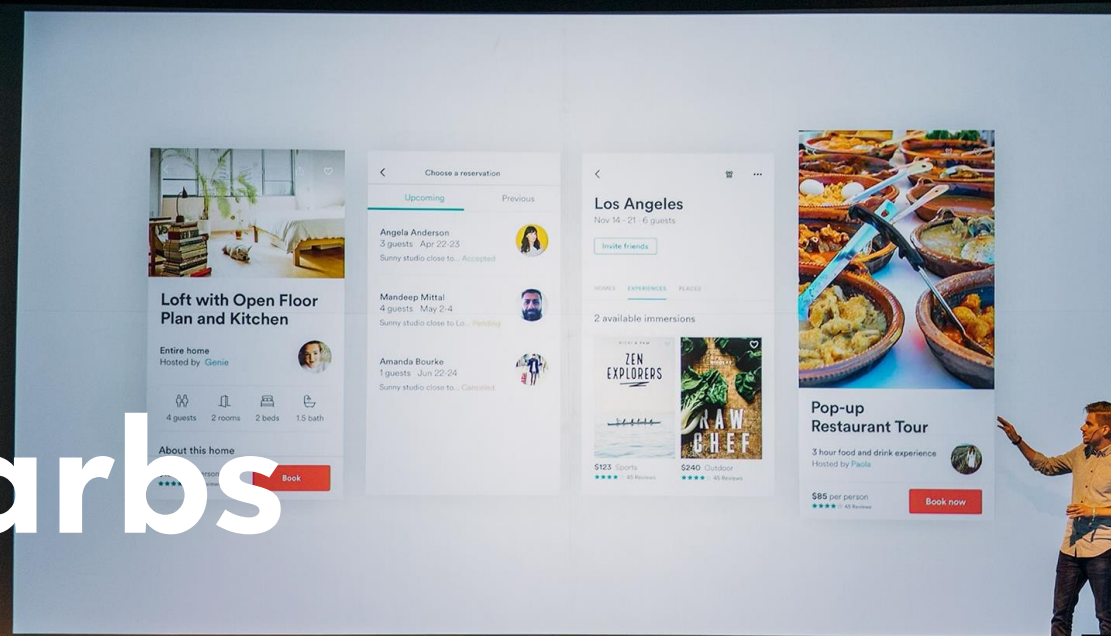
Loft with Open Floor Plan and Kitchen

Entire home
Hosted by Genie

4 guests 2 rooms 2 beds 1.5 bath

About this home

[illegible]

Book

arbs

Choose a reservation

Upcoming Previous

Angela Anderson
3 guests Apr 22-23
Sunny studio close to... Accepted

Mandeep Mittal
4 guests May 2-4
Sunny studio close to Lo... Pending

Amanda Bourke
1 guests Jun 22-24
Sunny studio close to... Canceled

Los Angeles
Nov 14 - 21 · 6 guests

Invite friends

HOMES EXPERIENCES PLACES

2 available immersions

ZEN EXPLORERS

RAW CHEF

$123 Sports
45 Reviews

$240 Outdoor
45 Reviews

Pop-up Restaurant Tour

3 hour food and drink experience
Hosted by Paola

$85 per person
45 Reviews

Book now